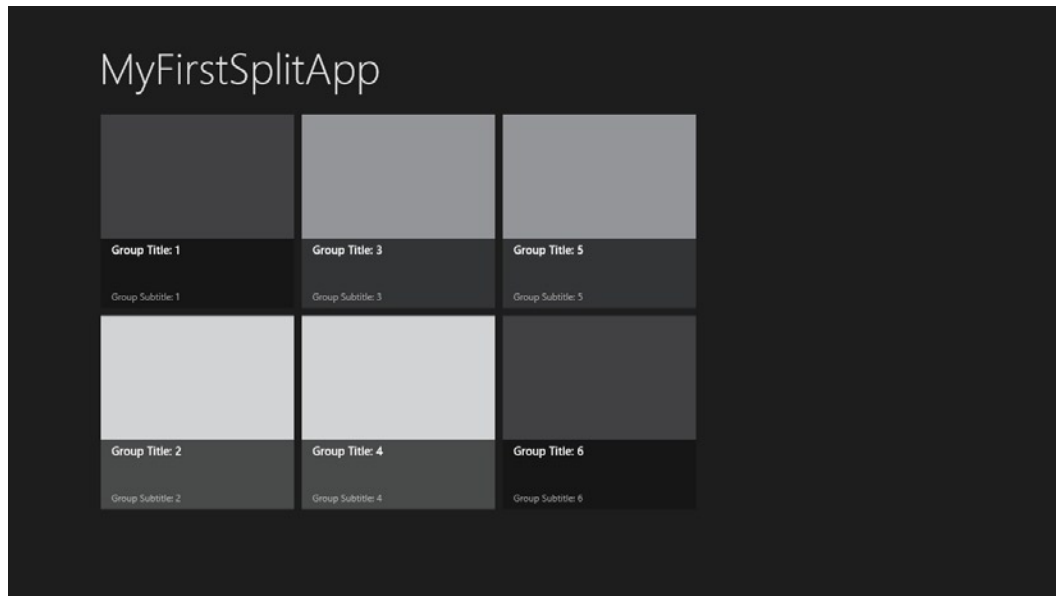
MyFirstSplitApp

Group Title: 1

Group Subtitle: 1

Group Title: 3

Group Subtitle: 3

Group Title: 5

Group Subtitle: 5

Group Title: 2

Group Subtitle: 2

Group Title: 4

Group Subtitle: 4

Group Title: 6

Group Subtitle: 6